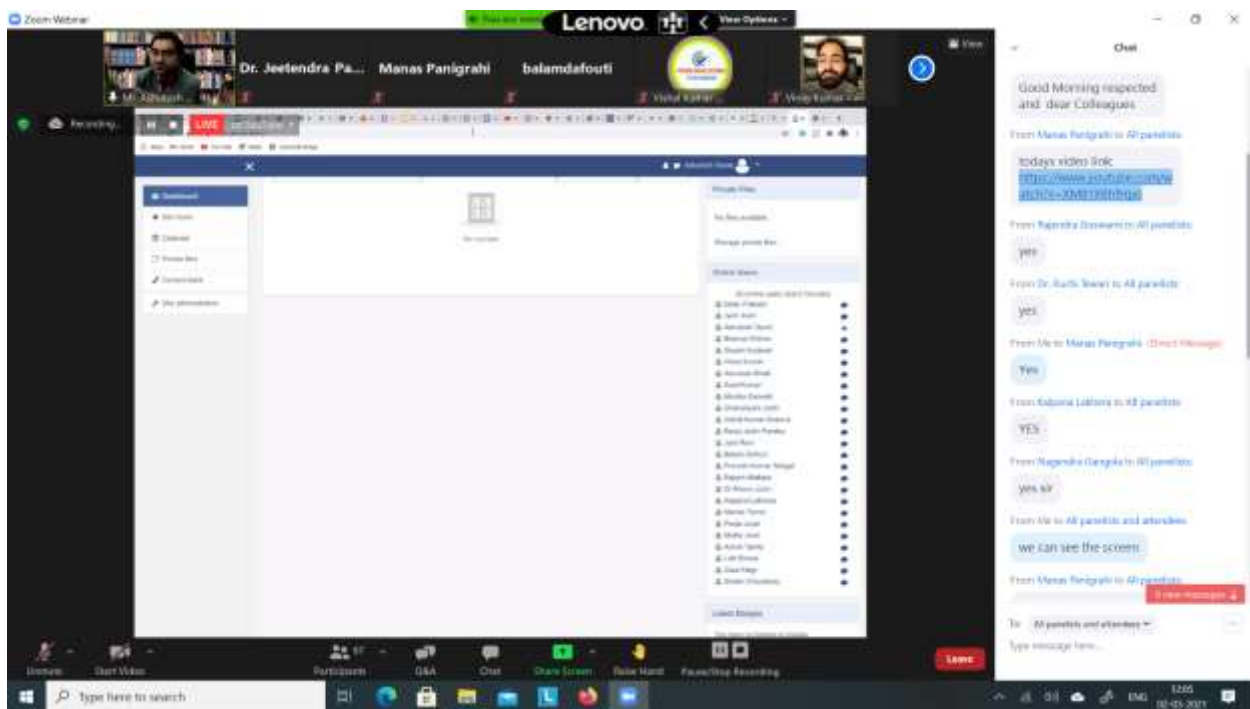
Zoom Webinar

Lenovo

View Options

Dr. Jeetendra Pa...

Manas Panigrahi

balamdafouti

Vishal Kumar

Vinay Kumar

Recording...

LIVE

View

Chat

Good Morning respected and dear Colleagues

From Manas Panigrahi to All panelists

todays video link https://www.youtube.com/watch?v=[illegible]

From Rajendra Goswami to All panelists

yes

From Dr. Ruchi Tewari to All panelists

yes

From Me to Manas Panigrahi (Direct Message)

Yes

From Kalpana Lakhera to All panelists

YES

From Nagendra Gangola to All panelists

yes sir

From Me to All panelists and attendees

we can see the screen

From Manas Panigrahi to All panelists

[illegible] new messages

To: All panelists and attendees

Type message here...

Unmute

Start Video

Participants

Q&A

Chat

Share Screen

Raise Hand

Pause/Stop Recording

Leave

Type here to search

ENG

12:05

02-05-2021